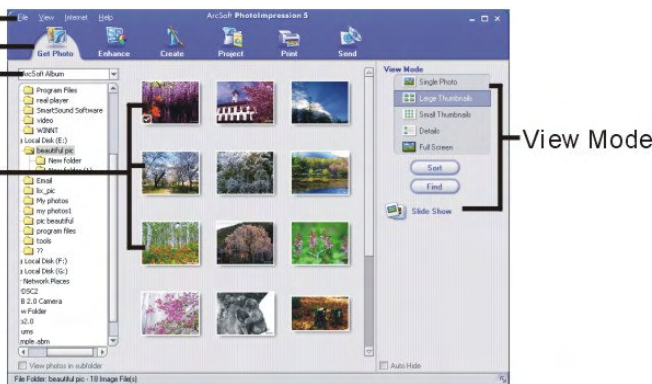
File View Internet Help

ArcSoft PhotoImpression 5

Get Photo Enhance Create Project Print Send

ArcSoft Album

Program Files
real player
SmartSound Software
video
WINNT
Local Disk (E:)
beautiful pic
New Folder
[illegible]
Email
lx_pic
My photos
my photos1
pic beautiful
program files
tools
??
Local Disk (F:)
Local Disk (G:)
Network Places
DSC2
B 2.0 Camera
w Folder
s2.0
ums
mple.abm

View photos in subfolder

File Folder: beautiful pic - 18 Image File(s)

View Mode
Single Photo
Large Thumbnails
Small Thumbnails
Details
Full Screen
Sort
Find
Slide Show

Auto Hide

View Mode